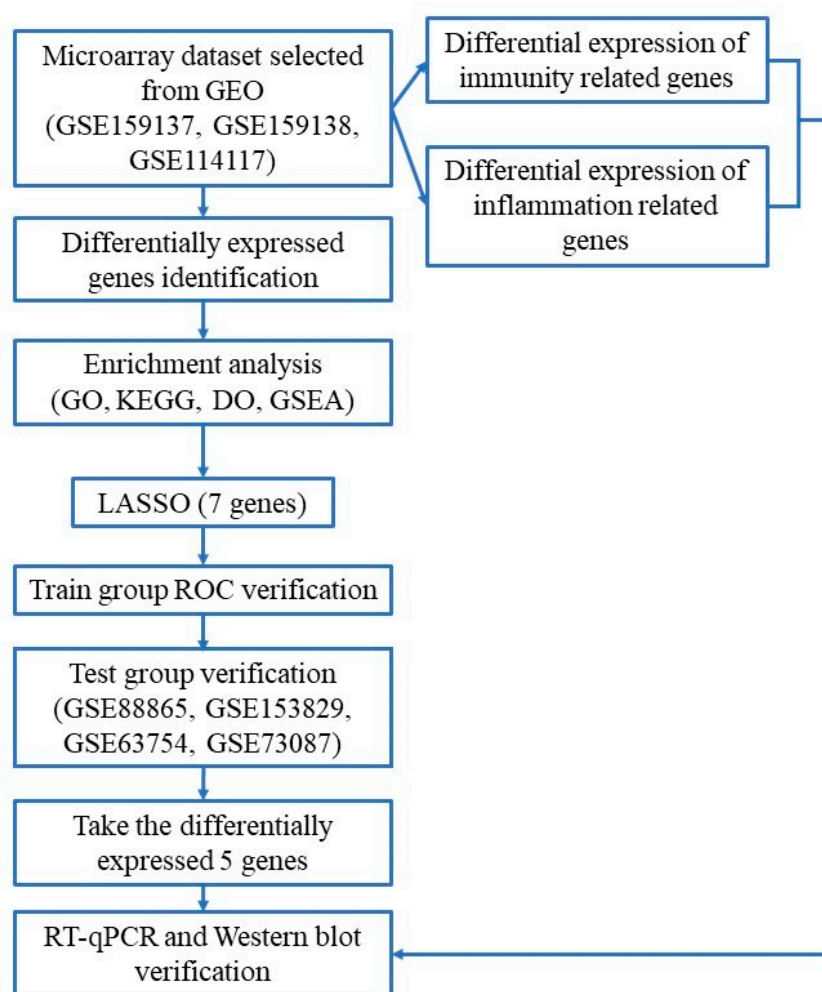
Microarray dataset selected from GEO (GSE159137, GSE159138, GSE114117)

Differential expression of immunity related genes

Differential expression of inflammation related genes

Differentially expressed genes identification

Enrichment analysis (GO, KEGG, DO, GSEA)

LASSO (7 genes)

Train group ROC verification

Test group verification (GSE88865, GSE153829, GSE63754, GSE73087)

Take the differentially expressed 5 genes

RT-qPCR and Western blot verification